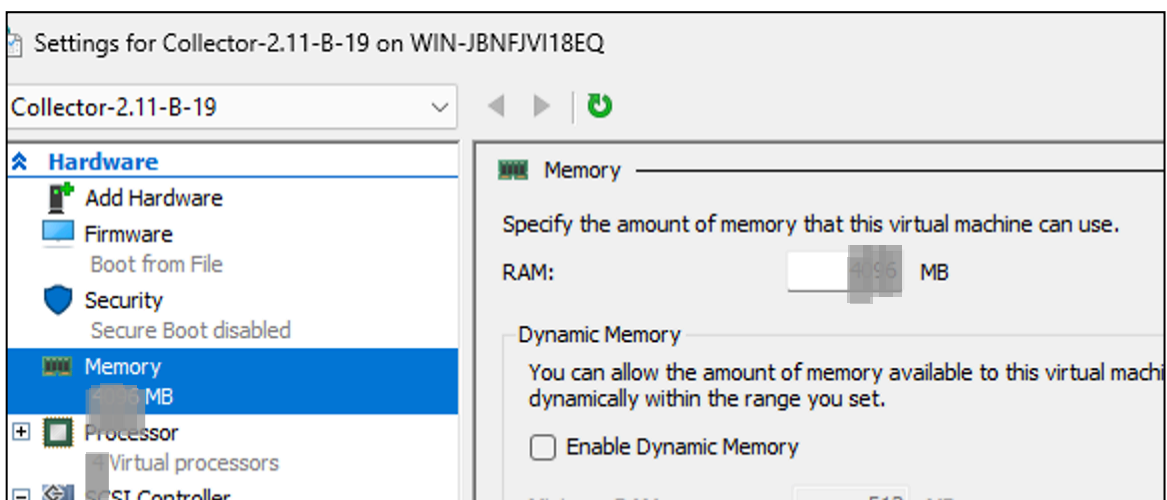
Settings for Collector-2.11-B-19 on WIN-JBNFJVI18EQ

Collector-2.11-B-19

Hardware

Add Hardware

Firmware

Boot from File

Security

Secure Boot disabled

Memory

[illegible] MB

Processor

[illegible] Virtual processors

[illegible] Controller

Memory

Specify the amount of memory that this virtual machine can use.

RAM: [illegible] MB

Dynamic Memory

You can allow the amount of memory available to this virtual machi dynamically within the range you set.

Enable Dynamic Memory